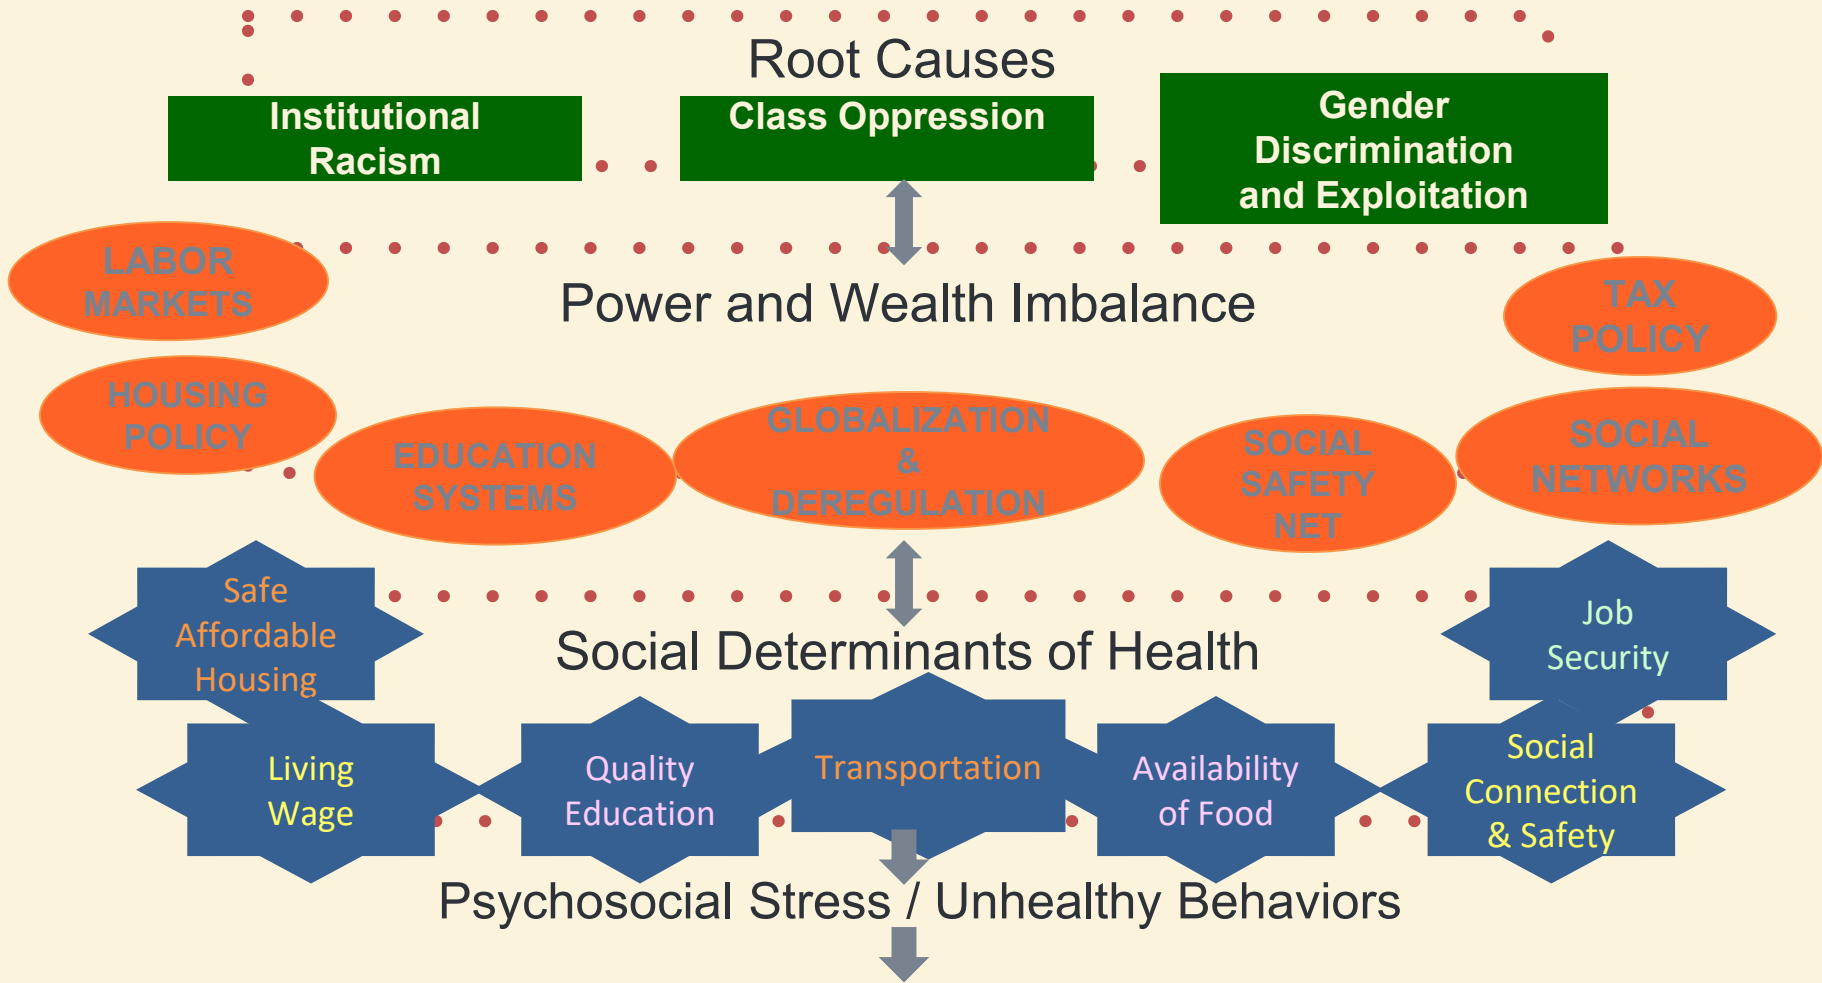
Root Causes

Institutional Racism

Class Oppression

Gender Discrimination and Exploitation

LABOR MARKETS

Power and Wealth Imbalance

TAX POLICY

HOUSING POLICY

EDUCATION SYSTEMS

GLOBALIZATION & DEREGULATION

SOCIAL SAFETY NET

SOCIAL NETWORKS

Safe Affordable Housing

Social Determinants of Health

Job Security

Living Wage

Quality Education

Transportation

Availability of Food

Social Connection & Safety

Psychosocial Stress / Unhealthy Behaviors